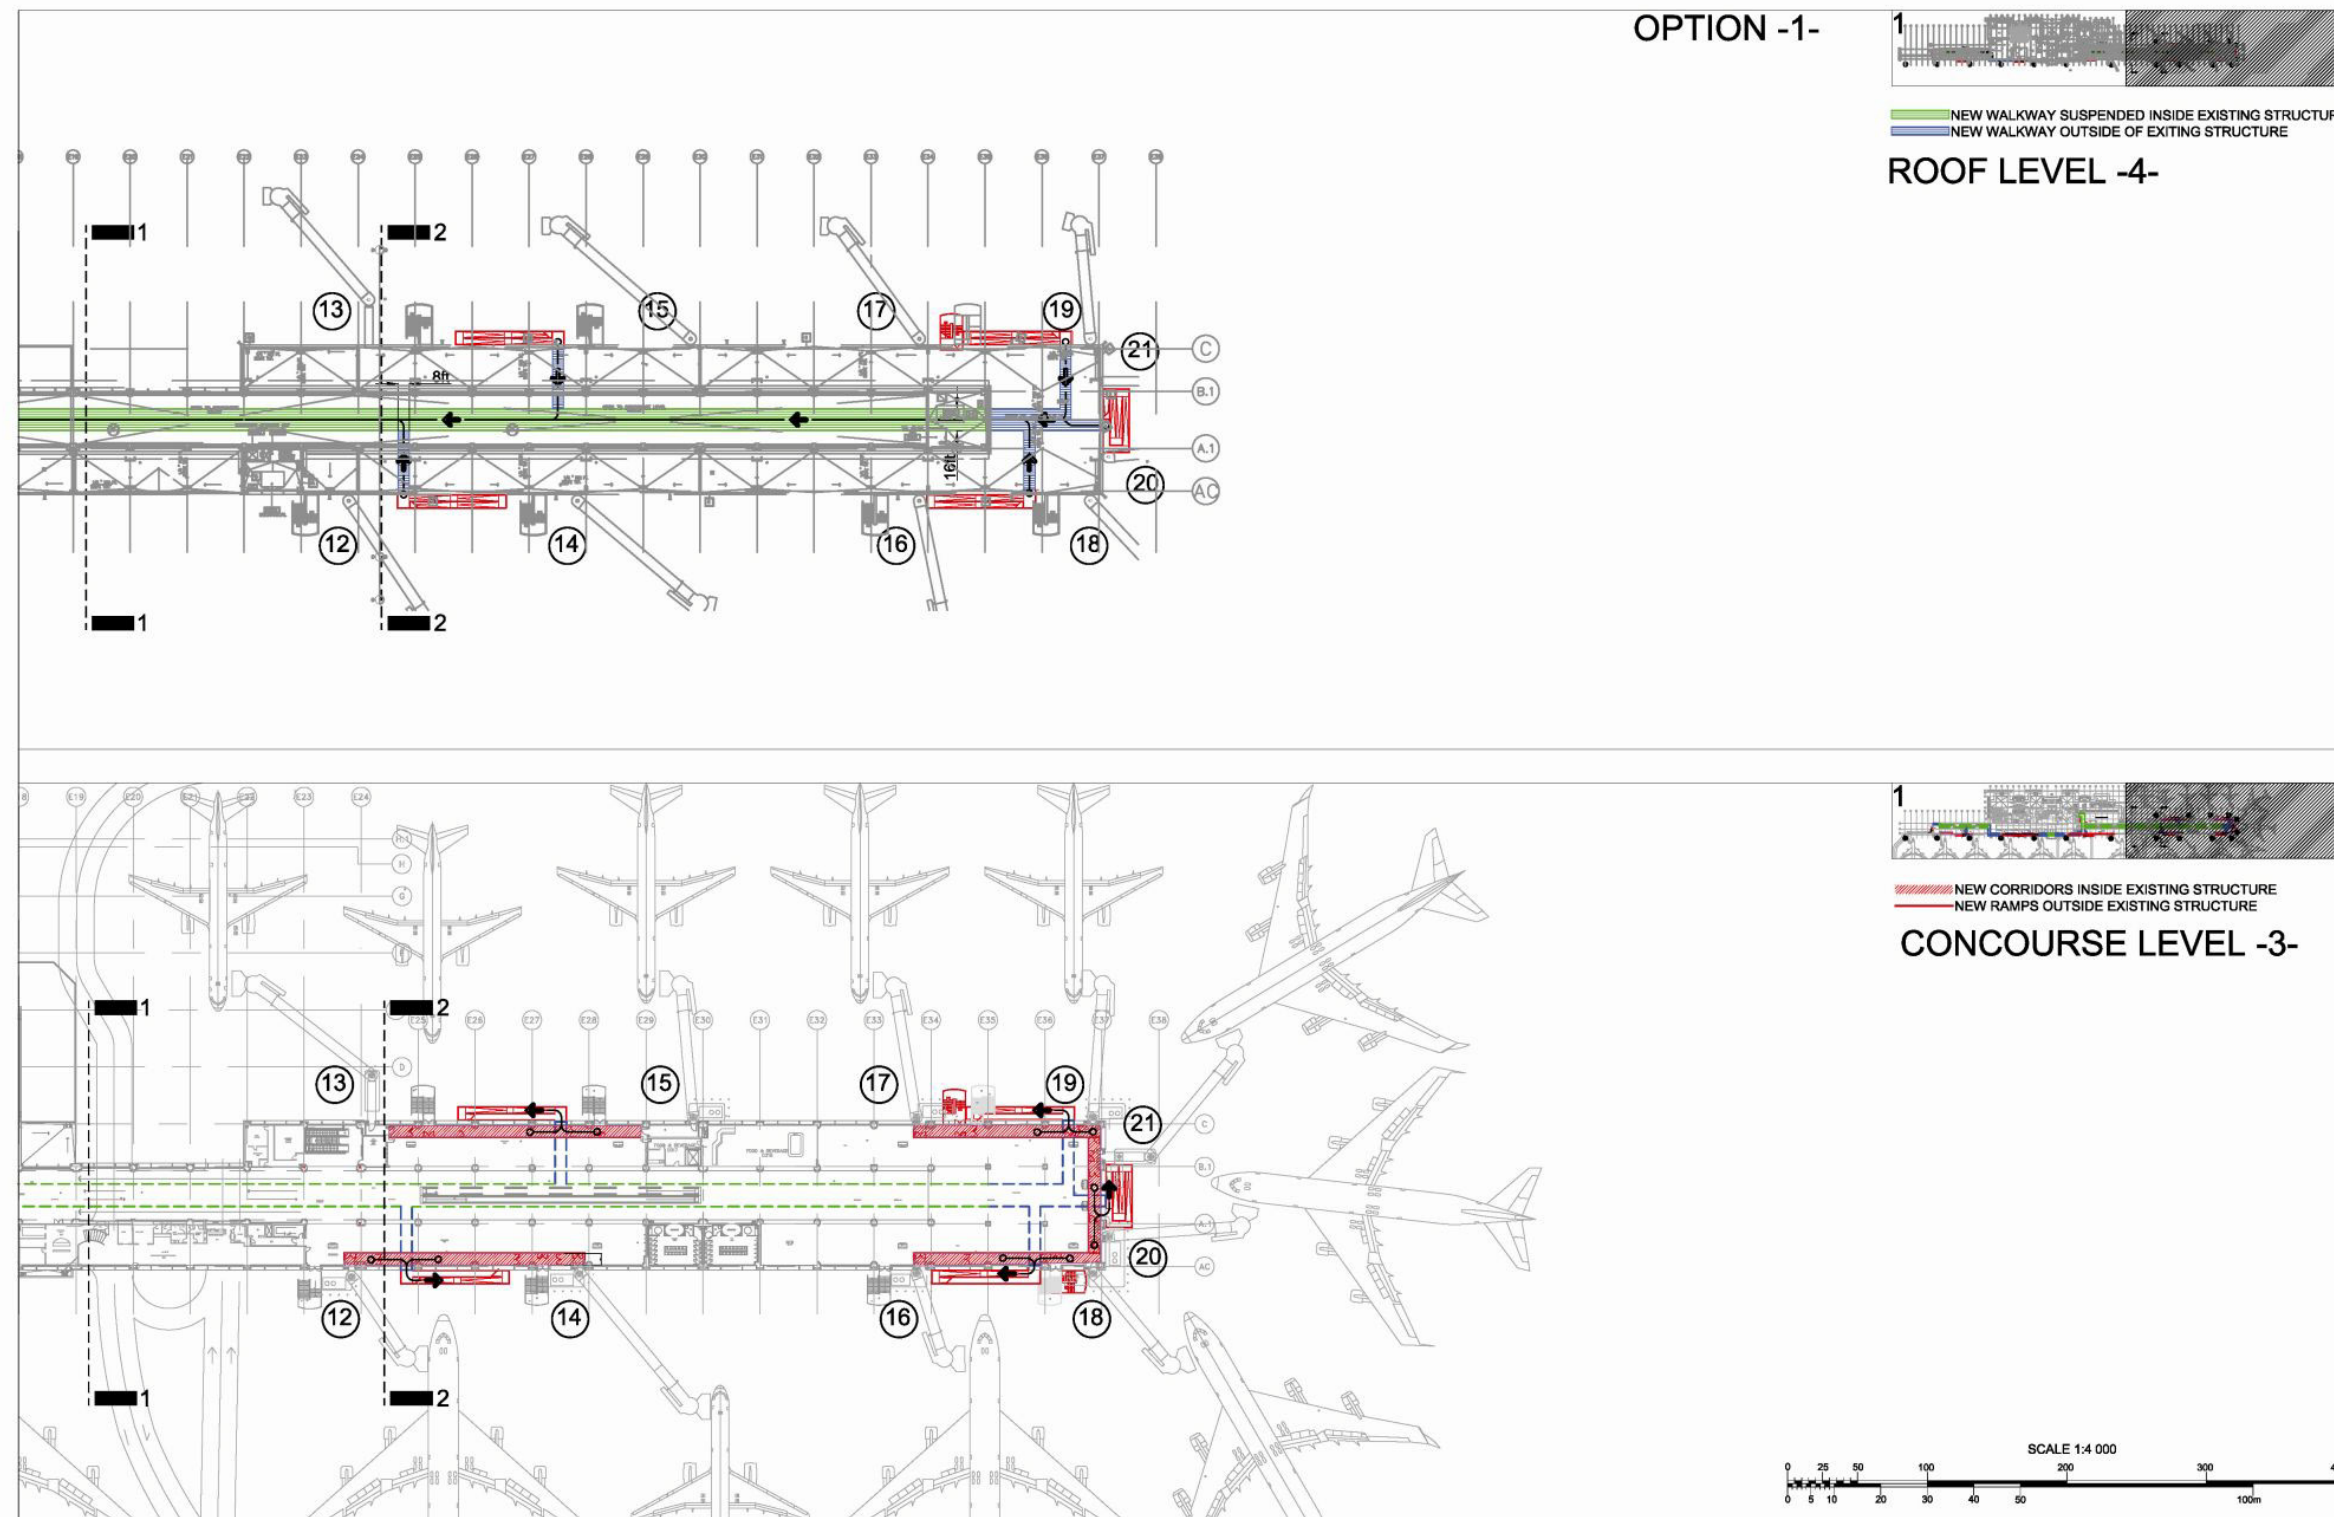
OPTION -1-

1

NEW WALKWAY SUSPENDED INSIDE EXISTING STRUCTUR
NEW WALKWAY OUTSIDE OF EXITING STRUCTURE

ROOF LEVEL -4-

1
2
13
15
17
19
21
C
B.1
A.1
AC
8ft
16ft
12
14
16
18
20
1
2

1

NEW CORRIDORS INSIDE EXISTING STRUCTURE
NEW RAMPS OUTSIDE EXISTING STRUCTURE

CONCOURSE LEVEL -3-

E19
E20
E21
E22
E23
E24
H
G
1
2
E25
E26
E27
E28
E29
E30
E31
E32
E33
E34
E35
E36
E37
E38
D
13
15
17
19
21
C
B.1
A.1
AC
20
12
14
16
18
1
2

SCALE 1:4 000
0 25 50 100 200 300
0 5 10 20 30 40 50 100m